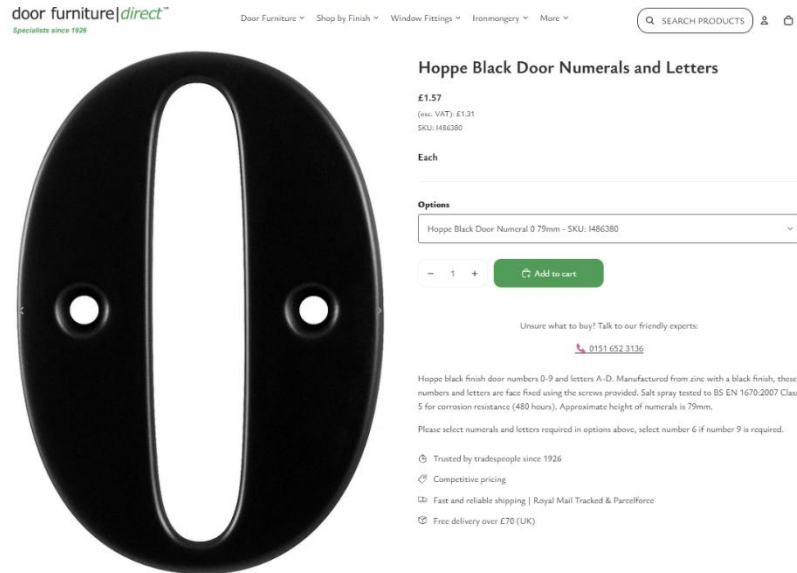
door furniture|direct™
Specialists since 1926

Door Furniture ˅ Shop by Finish ˅ Window Fittings ˅ Ironmongery ˅ More ˅

SEARCH PRODUCTS

Hoppe Black Door Numerals and Letters

£1.57
(exc. VAT): £1.31
SKU: I486380

Each

Options

Hoppe Black Door Numeral 0 79mm - SKU: I486380

− 1 +

Add to cart

Unsure what to buy? Talk to our friendly experts:

0151 652 3136

Hoppe black finish door numbers 0-9 and letters A-D. Manufactured from zinc with a black finish, these numbers and letters are face fixed using the screws provided. Salt spray tested to BS EN 1670:2007 Clas 5 for corrosion resistance (480 hours). Approximate height of numerals is 79mm.

Please select numerals and letters required in options above, select number 6 if number 9 is required.

Trusted by tradespeople since 1926

Competitive pricing

Fast and reliable shipping | Royal Mail Tracked & Parcelforce

Free delivery over £70 (UK)